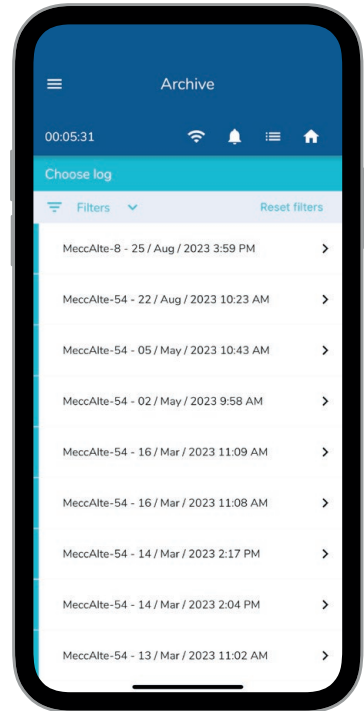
Archive

00:05:31

Choose log

Filters

Reset filters

MeccAlte-8 - 25 / Aug / 2023 3:59 PM

MeccAlte-54 - 22 / Aug / 2023 10:23 AM

MeccAlte-54 - 05 / May / 2023 10:43 AM

MeccAlte-54 - 02 / May / 2023 9:58 AM

MeccAlte-54 - 16 / Mar / 2023 11:09 AM

MeccAlte-54 - 16 / Mar / 2023 11:08 AM

MeccAlte-54 - 14 / Mar / 2023 2:17 PM

MeccAlte-54 - 14 / Mar / 2023 2:04 PM

MeccAlte-54 - 13 / Mar / 2023 11:02 AM